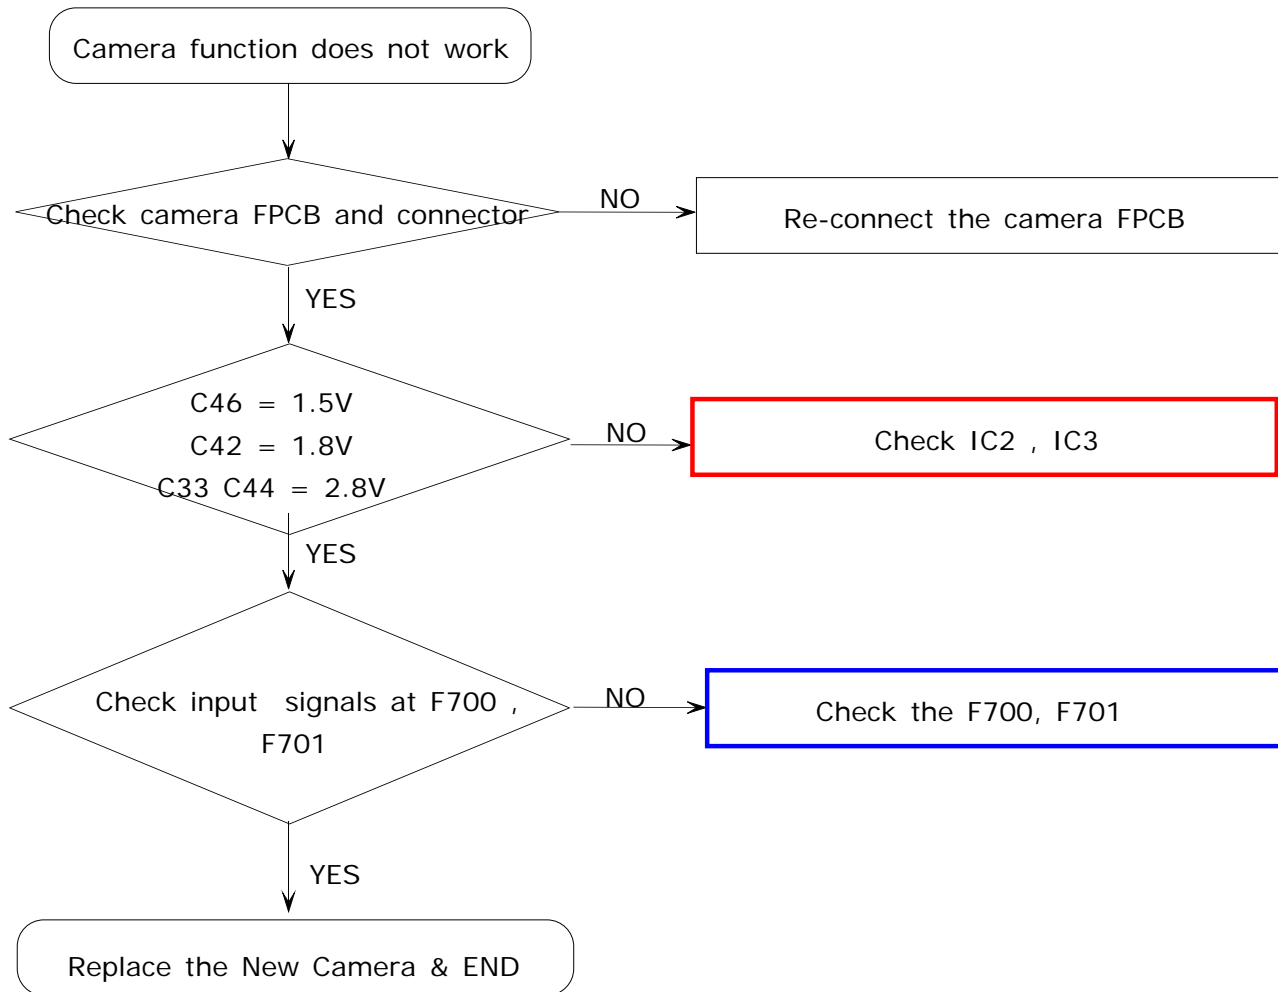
Camera function does not work

Check camera FPCB and connector

NO

Re-connect the camera FPCB

YES

C46 = 1.5V
C42 = 1.8V
C33 C44 = 2.8V

NO

Check IC2 , IC3

YES

Check input signals at F700 , F701

NO

Check the F700, F701

YES

Replace the New Camera & END